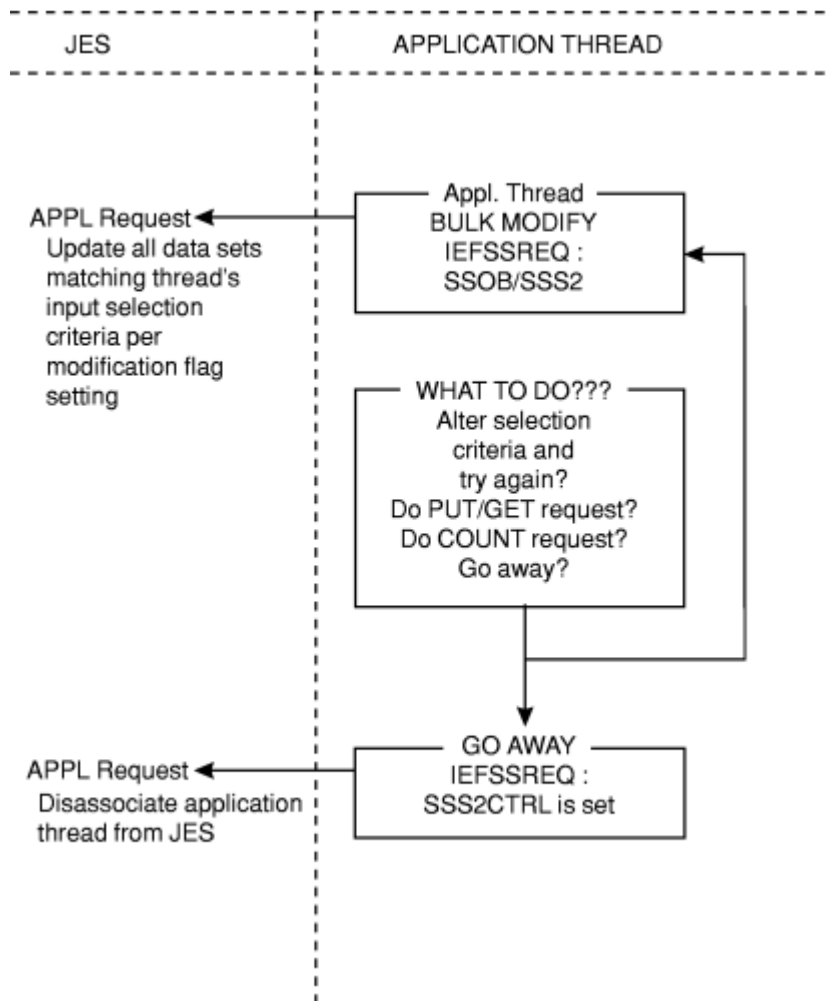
JES

APPLICATION THREAD

Appl. Thread
BULK MODIFY
IEFSSREQ :
SSOB/SSS2

APPL Request
Update all data sets matching thread's input selection criteria per modification flag setting

WHAT TO DO???
Alter selection criteria and try again?
Do PUT/GET request?
Do COUNT request?
Go away?

GO AWAY
IEFSSREQ :
SSS2CTRL is set

APPL Request
Disassociate application thread from JES